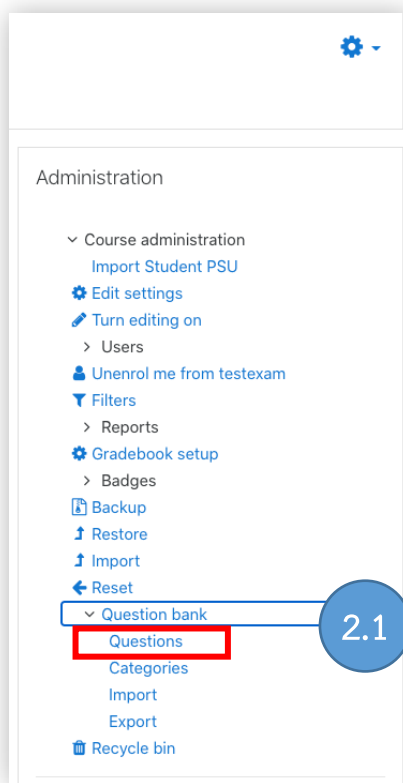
Administration

Course administration
Import Student PSU
Edit settings
Turn editing on
Users
Unenrol me from testexam
Filters
Reports
Gradebook setup
Badges
Backup
Restore
Import
Reset
Question bank
Questions
Categories
Import
Export
Recycle bin

2.1